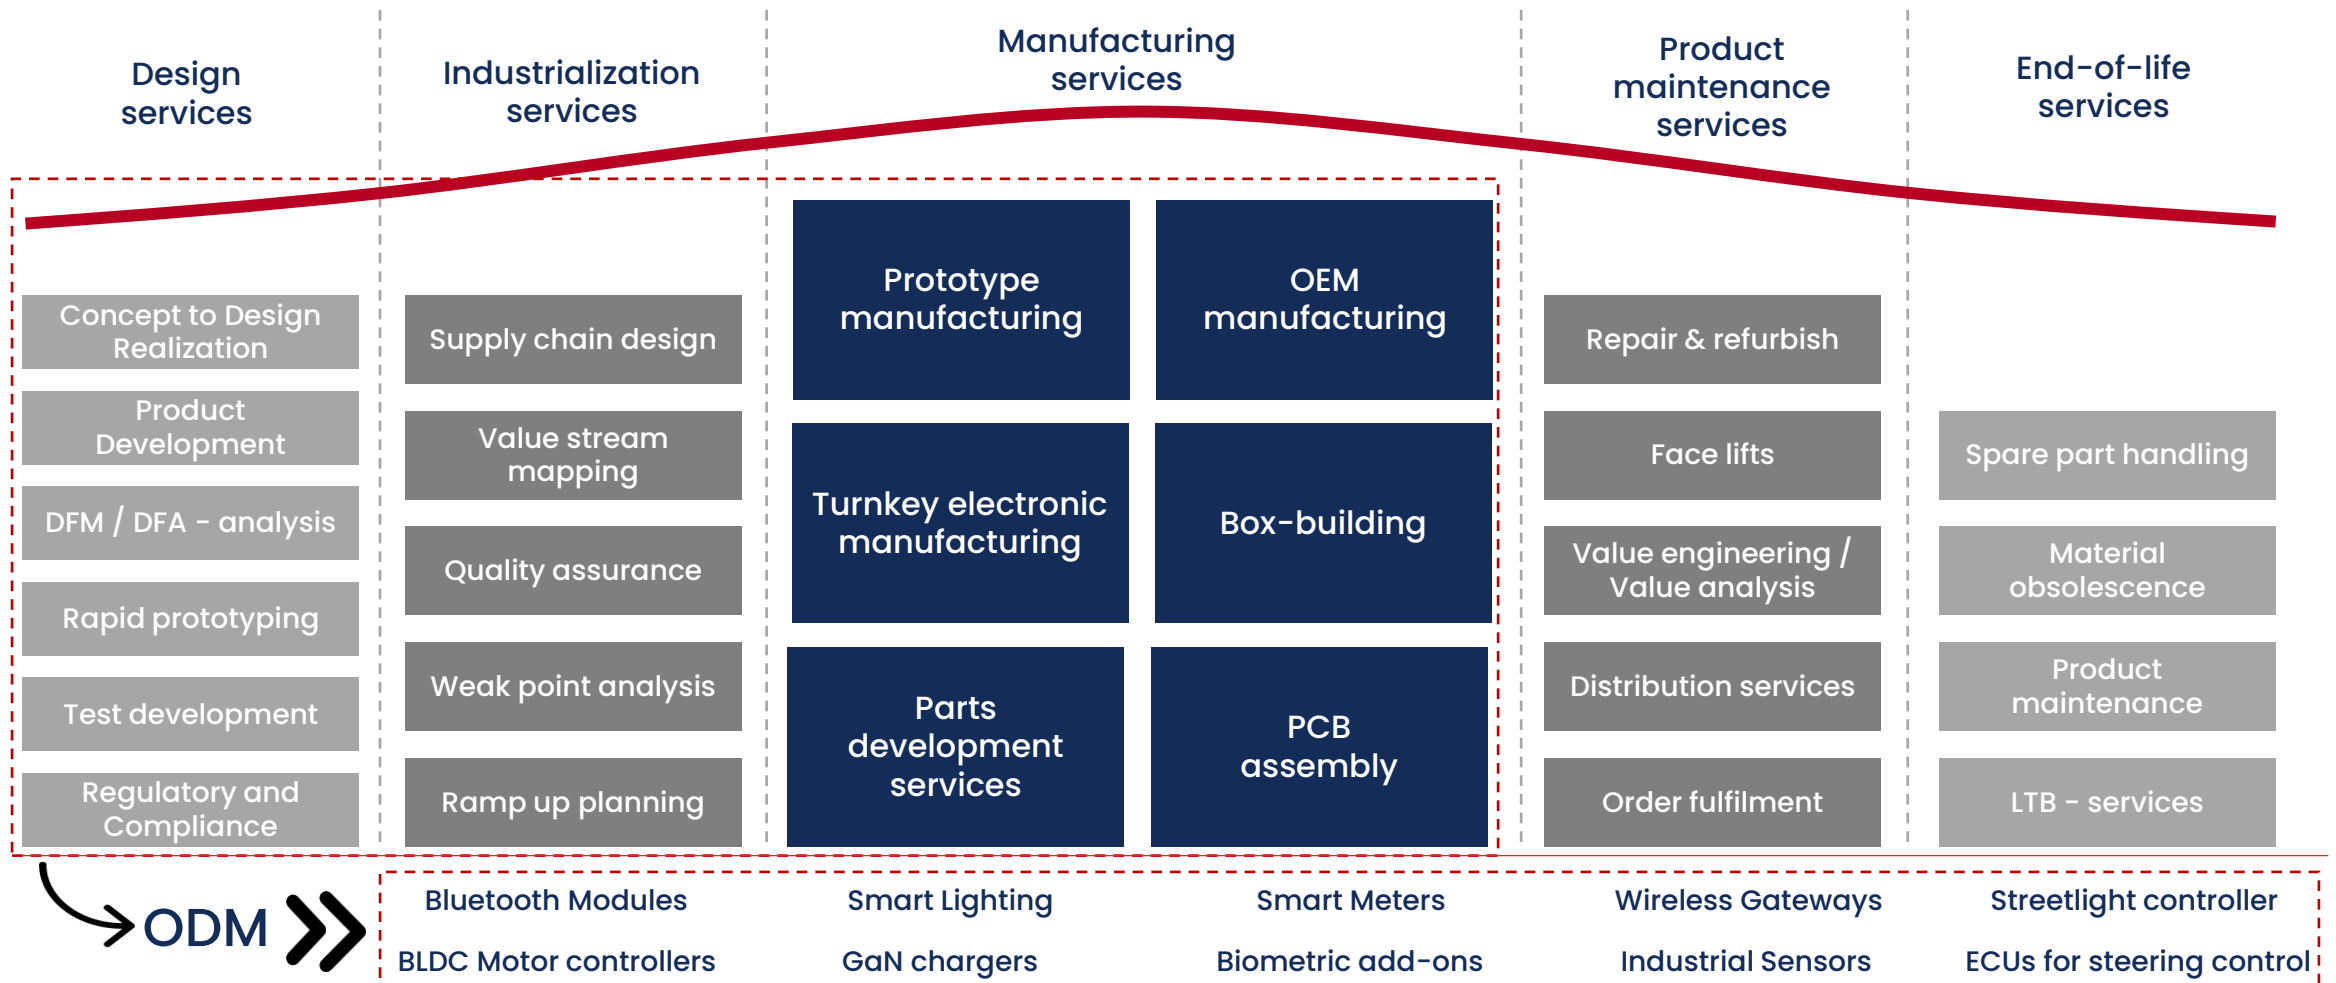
Design services

Industrialization services

Manufacturing services

Product maintenance services

End-of-life services

Concept to Design Realization

Product Development

DFM / DFA - analysis

Rapid prototyping

Test development

Regulatory and Compliance

Supply chain design

Value stream mapping

Quality assurance

Weak point analysis

Ramp up planning

Prototype manufacturing

OEM manufacturing

Turnkey electronic manufacturing

Box-building

Parts development services

PCB assembly

Repair & refurbish

Face lifts

Value engineering / Value analysis

Distribution services

Order fulfilment

Spare part handling

Material obsolescence

Product maintenance

LTB - services

ODM

Bluetooth Modules

Smart Lighting

Smart Meters

Wireless Gateways

Streetlight controller

BLDC Motor controllers

GaN chargers

Biometric add-ons

Industrial Sensors

ECUs for steering control